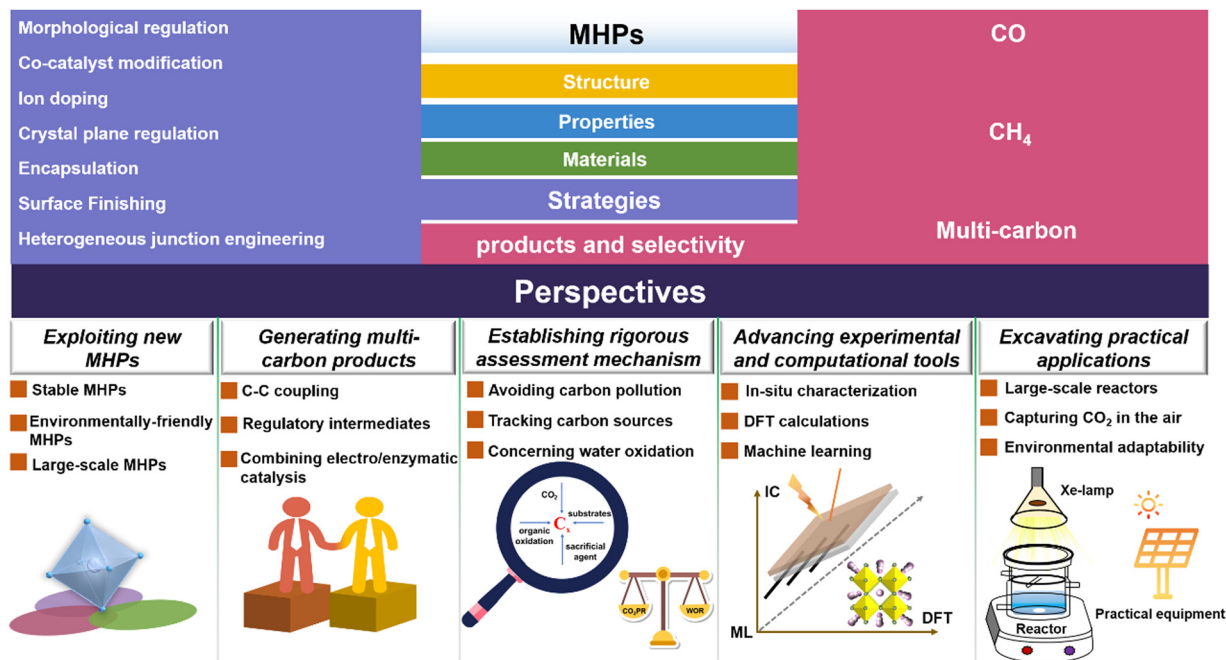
Morphological regulation
Co-catalyst modification
Ion doping
Crystal plane regulation
Encapsulation
Surface Finishing
Heterogeneous junction engineering

MHPs
Structure
Properties
Materials
Strategies
products and selectivity

CO
$CH_4$
Multi-carbon

Perspectives

Exploiting new MHPs
Stable MHPs
Environmentally-friendly MHPs
Large-scale MHPs

Generating multi-carbon products
C-C coupling
Regulatory intermediates
Combining electro/enzymatic catalysis

Establishing rigorous assessment mechanism
Avoiding carbon pollution
Tracking carbon sources
Concerning water oxidation
$CO_2$
substrates
$C_x$
organic oxidation
sacrificial agent
$CO_2PR$
WOR

Advancing experimental and computational tools
In-situ characterization
DFT calculations
Machine learning
IC
ML
DFT

Excavating practical applications
Large-scale reactors
Capturing $CO_2$ in the air
Environmental adaptability
Xe-lamp
Reactor
Practical equipment